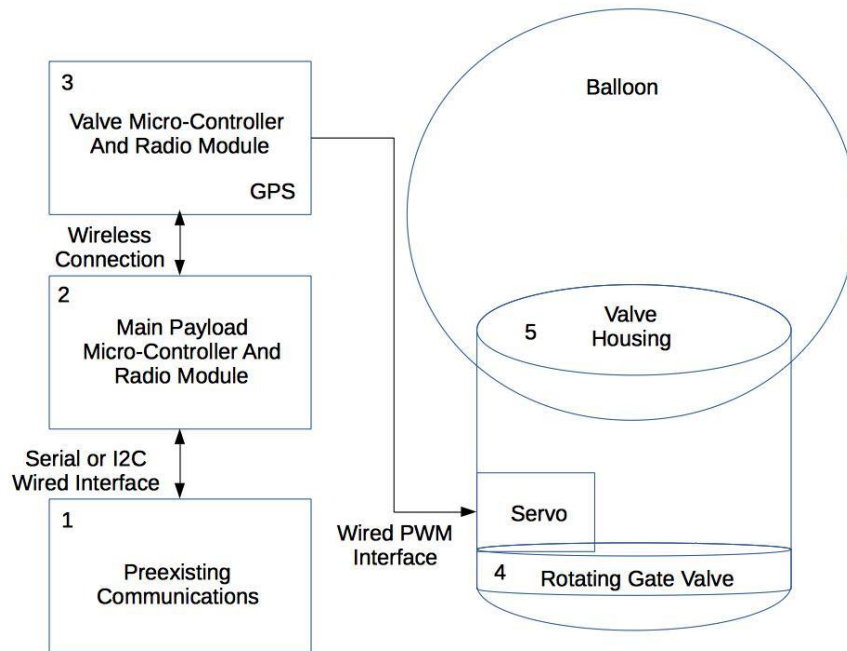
3
Valve Micro-Controller And Radio Module
GPS

Wireless Connection

2
Main Payload Micro-Controller And Radio Module

Serial or I2C Wired Interface

1
Preexisting Communications

Balloon

5
Valve Housing

Servo

Wired PWM Interface

4
Rotating Gate Valve